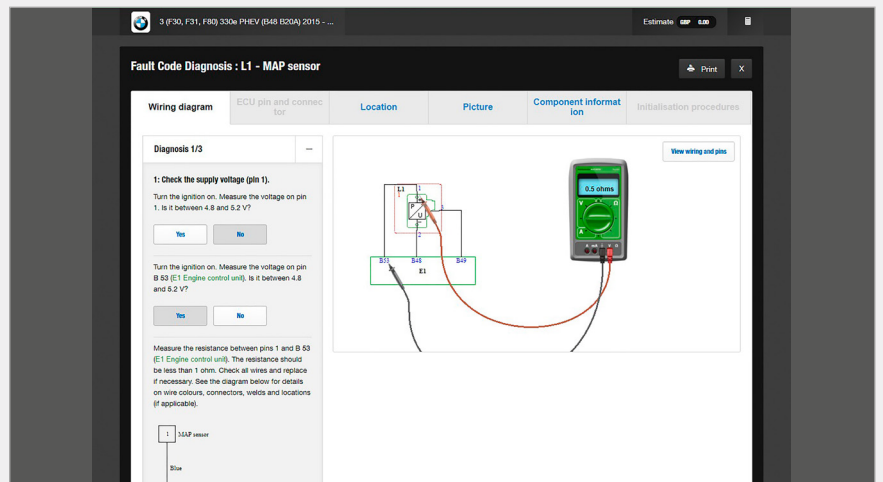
3 (F30, F31, F80) 330e PHEV (B48 B20A) 2015 - ...

Estimate GBP 0.00

Fault Code Diagnosis : L1 - MAP sensor

Print

X

Wiring diagram

ECU pin and connector

Location

Picture

Component information

Initialisation procedures

Diagnosis 1/3

1: Check the supply voltage (pin 1).

Turn the ignition on. Measure the voltage on pin 1. Is it between 4.8 and 5.2 V?

Yes

No

Turn the ignition on. Measure the voltage on pin B 53 (E1 Engine control unit). Is it between 4.8 and 5.2 V?

Yes

No

Measure the resistance between pins 1 and B 53 (E1 Engine control unit). The resistance should be less than 1 ohm. Check all wires and replace if necessary. See the diagram below for details on wire colours, connectors, welds and locations (if applicable).

1 MAP sensor

Blue

View wiring and pins

L1

1

P

U

3

2

B53

B46

B49

E1

0.5 ohms

V

A

Ω